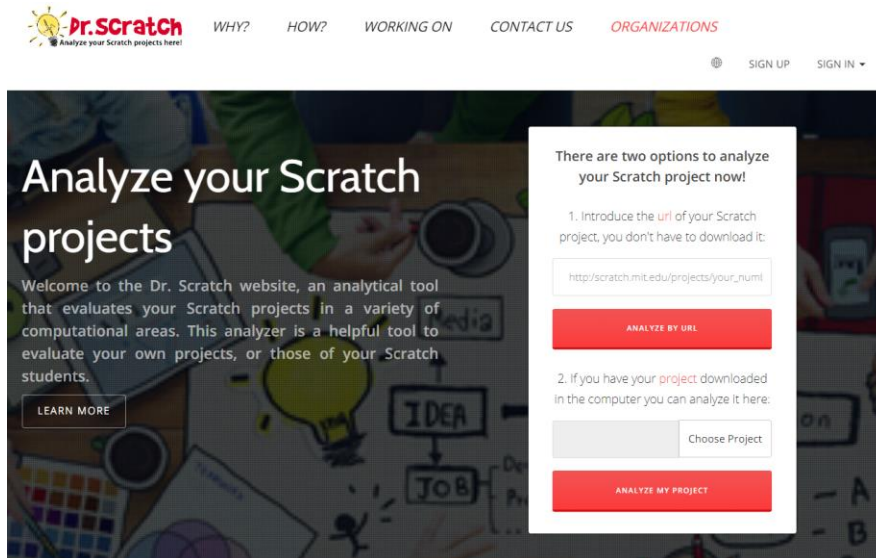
Dr. Scratch
Analyze your Scratch projects here!

WHY? HOW? WORKING ON CONTACT US ORGANIZATIONS

SIGN UP SIGN IN

Analyze your Scratch projects

Welcome to the Dr. Scratch website, an analytical tool that evaluates your Scratch projects in a variety of computational areas. This analyzer is a helpful tool to evaluate your own projects, or those of your Scratch students.

LEARN MORE

There are two options to analyze your Scratch project now!

1. Introduce the url of your Scratch project, you don't have to download it:

http://scratch.mit.edu/projects/your_numl

ANALYZE BY URL

2. If you have your project downloaded in the computer you can analyze it here:

Choose Project

ANALYZE MY PROJECT